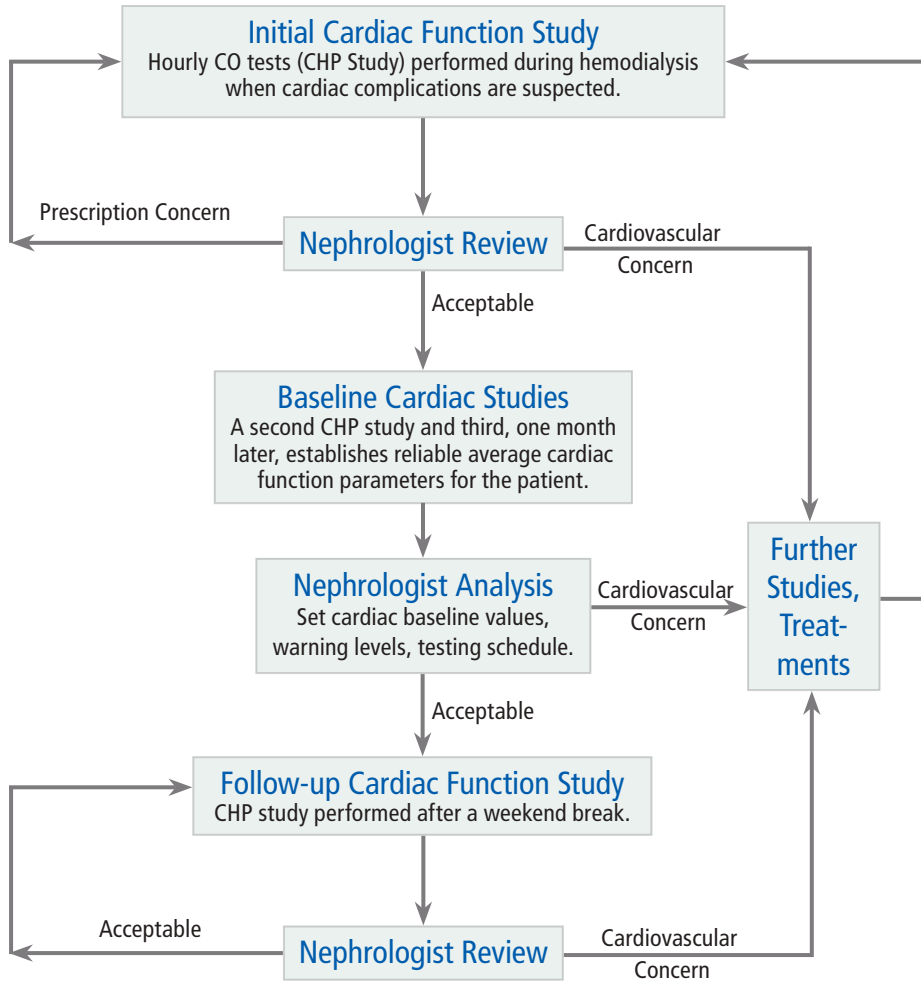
Initial Cardiac Function Study
Hourly CO tests (CHP Study) performed during hemodialysis when cardiac complications are suspected.

Prescription Concern

Nephrologist Review

Cardiovascular Concern

Acceptable

Baseline Cardiac Studies
A second CHP study and third, one month later, establishes reliable average cardiac function parameters for the patient.

Nephrologist Analysis
Set cardiac baseline values, warning levels, testing schedule.

Cardiovascular Concern

Further Studies, Treatments

Acceptable

Follow-up Cardiac Function Study
CHP study performed after a weekend break.

Acceptable

Nephrologist Review

Cardiovascular Concern